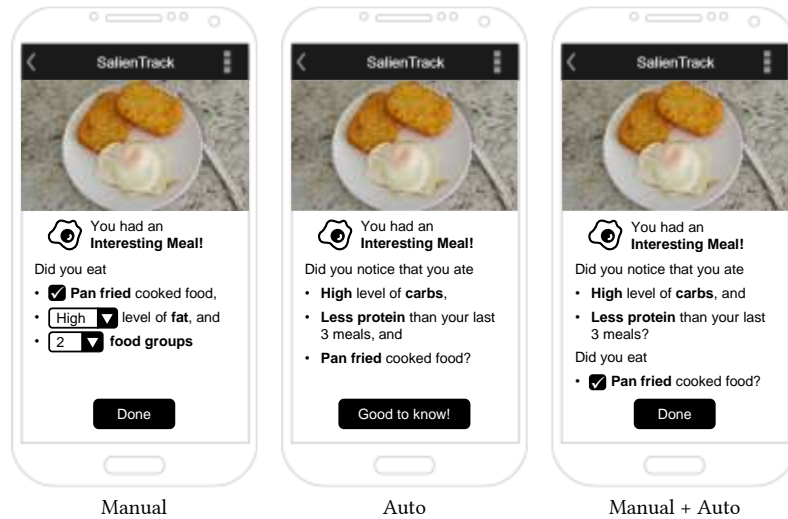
SalienTrack

You had an **Interesting Meal!**

Did you eat

- **Pan fried** cooked food,
- High level of **fat**, and
- 2 **food groups**

Done

Manual

SalienTrack

You had an **Interesting Meal!**

Did you notice that you ate

- **High** level of **carbs**,
- **Less protein** than your last 3 meals, and
- **Pan fried** cooked food?

Good to know!

Auto

SalienTrack

You had an **Interesting Meal!**

Did you notice that you ate

- **High** level of **carbs**, and
- **Less protein** than your last 3 meals?

Did you eat

- **Pan fried** cooked food?

Done

Manual + Auto